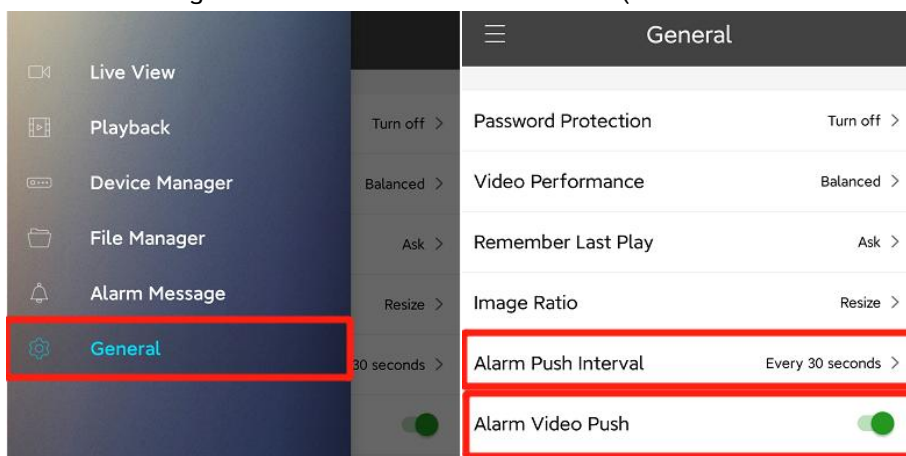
Live View
Playback
Device Manager
File Manager
Alarm Message
General

Turn off >
Balanced >
Ask >
Resize >
30 seconds >

General

Password Protection Turn off >
Video Performance Balanced >
Remember Last Play Ask >
Image Ratio Resize >
Alarm Push Interval Every 30 seconds >
Alarm Video Push